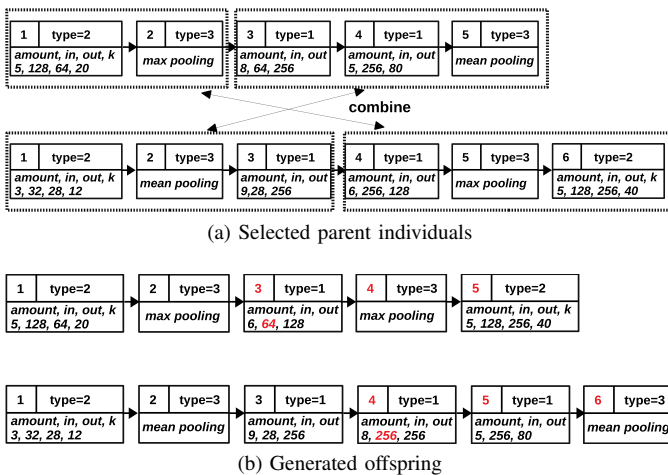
1 type=2
amount, in, out, k
5, 128, 64, 20

2 type=3
max pooling

3 type=1
amount, in, out
8, 64, 256

4 type=1
amount, in, out
5, 256, 80

5 type=3
mean pooling

combine

1 type=2
amount, in, out, k
3, 32, 28, 12

2 type=3
mean pooling

3 type=1
amount, in, out
9,28, 256

4 type=1
amount, in, out
6, 256, 128

5 type=3
max pooling

6 type=2
amount, in, out, k
5, 128, 256, 40

(a) Selected parent individuals

1 type=2
amount, in, out, k
5, 128, 64, 20

2 type=3
max pooling

3 type=1
amount, in, out
6, 64, 128

4 type=3
max pooling

5 type=2
amount, in, out, k
5, 128, 256, 40

1 type=2
amount, in, out, k
3, 32, 28, 12

2 type=3
mean pooling

3 type=1
amount, in, out
9, 28, 256

4 type=1
amount, in, out
8, 256, 256

5 type=1
amount, in, out
5, 256, 80

6 type=3
mean pooling

(b) Generated offspring